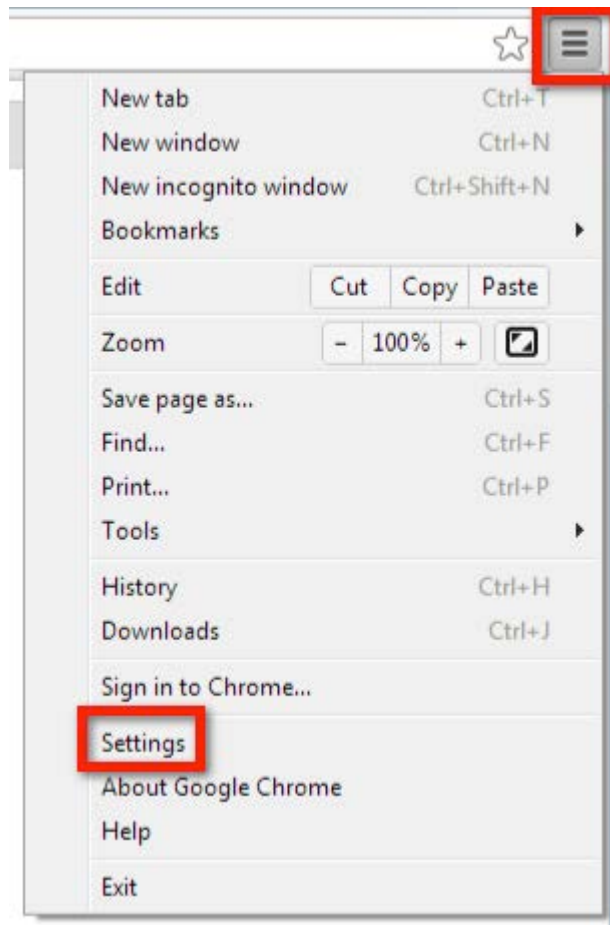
New tab Ctrl+T
New window Ctrl+N
New incognito window Ctrl+Shift+N
Bookmarks

Edit Cut Copy Paste

Zoom – 100% +

Save page as... Ctrl+S
Find... Ctrl+F
Print... Ctrl+P
Tools

History Ctrl+H
Downloads Ctrl+J

Sign in to Chrome...

Settings
About Google Chrome
Help

Exit